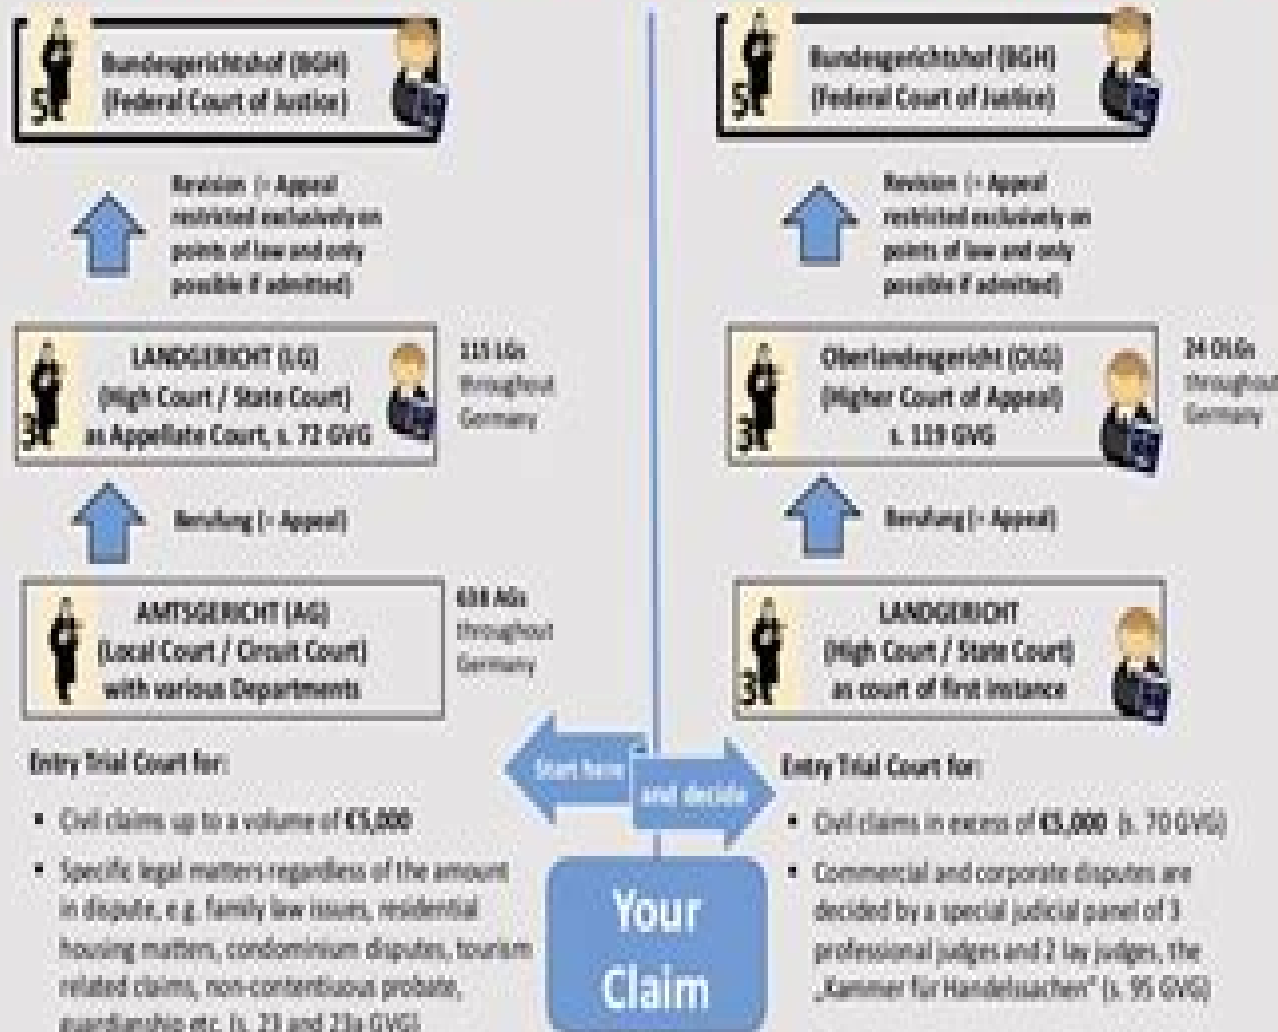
5 Bundesgerichtshof (BGH) (Federal Court of Justice)

Revision (= Appeal restricted exclusively on points of law and only possible if admitted)

3 LANDGERICHT (LG) (High Court / State Court) as Appellate Court, s. 72 GVG

115 LGs throughout Germany

Berufung (= Appeal)

AMTSGERICHT (AG) (Local Court / Circuit Court) with various Departments

638 AGs throughout Germany

Entry Trial Court for:

• Civil claims up to a volume of €5,000

• Specific legal matters regardless of the amount in dispute, e.g. family law issues, residential housing matters, condominium disputes, tourism related claims, non-contentious probate, guardianship etc. (s. 23 and 23a GVG)

Start here

and decide

Your Claim

5 Bundesgerichtshof (BGH) (Federal Court of Justice)

Revision (= Appeal restricted exclusively on points of law and only possible if admitted)

3 Oberlandesgericht (OLG) (Higher Court of Appeal) s. 119 GVG

24 OLGs throughout Germany

Berufung (= Appeal)

3 LANDGERICHT (High Court / State Court) as court of first instance

Entry Trial Court for:

• Civil claims in excess of €5,000 (s. 70 GVG)

• Commercial and corporate disputes are decided by a special judicial panel of 3 professional judges and 2 lay judges, the „Kammer für Handelssachen" (s. 95 GVG)